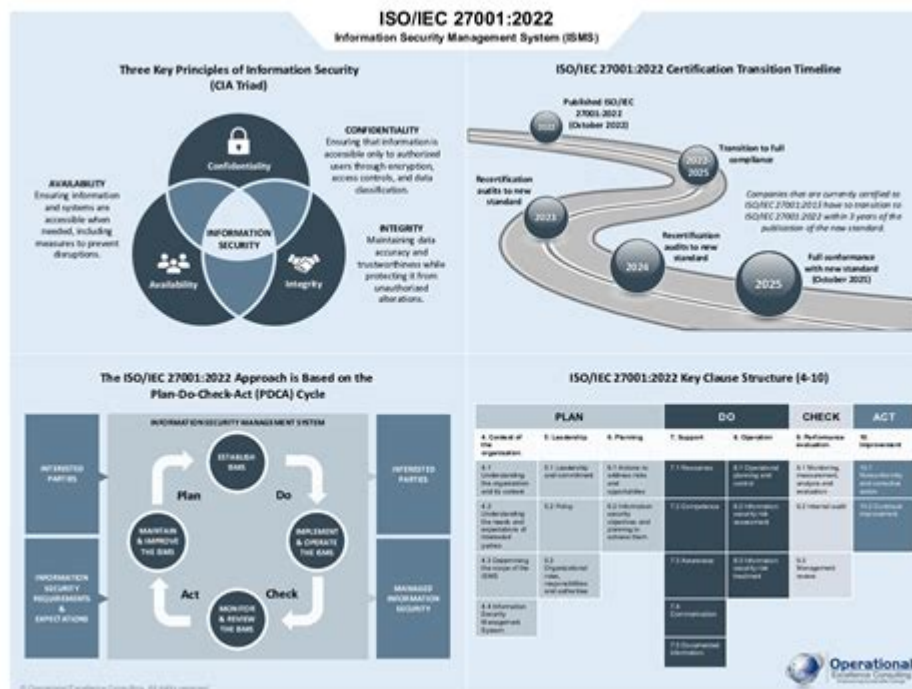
ISO/IEC 27001:2022
Information Security Management System (ISMS)

Three Key Principles of Information Security
(CIA Triad)

CONFIDENTIALITY
Ensuring that information is accessible only to authorized users through encryption, access controls, and data classification.

AVAILABILITY
Ensuring information and systems are accessible when needed, including measures to prevent disruptions.

INTEGRITY
Maintaining data accuracy and trustworthiness while protecting it from unauthorized alterations.

Confidentiality
INFORMATION SECURITY
Availability
Integrity

ISO/IEC 27001:2022 Certification Transition Timeline

2022
Published ISO/IEC 27001:2022 (October 2022)

2022-2025
Transition to full compliance

Companies that are currently certified to ISO/IEC 27001:2013 have to transition to ISO/IEC 27001:2022 within 3 years of the publication of the new standard.

2023
Recertification audits to new standard

2024
Recertification audits to new standard

2025
Full conformance with new standard (October 2025)

The ISO/IEC 27001:2022 Approach is Based on the Plan-Do-Check-Act (PDCA) Cycle

INFORMATION SECURITY MANAGEMENT SYSTEM

INTERESTED PARTIES
INFORMATION SECURITY REQUIREMENTS & EXPECTATIONS
ESTABLISH ISMS
Plan
Do
IMPLEMENT & OPERATE THE ISMS
MAINTAIN & IMPROVE THE ISMS
Act
Check
MONITOR & REVIEW THE ISMS
INTERESTED PARTIES
MANAGED INFORMATION SECURITY

ISO/IEC 27001:2022 Key Clause Structure (4-10)

| PLAN | | | DO | | CHECK | ACT |
|---|---|---|---|---|---|---|
| 4. Context of the organization | 5. Leadership | 6. Planning | 7. Support | 8. Operation | 9. Performance evaluation | 10. Improvement |
| 4.1 Understanding the organization and its context | 5.1 Leadership and commitment | 6.1 Actions to address risks and opportunities | 7.1 Resources | 8.1 Operational planning and control | 9.1 Monitoring, measurement, analysis and evaluation | 10.1 Nonconformity and corrective action |
| 4.2 Understanding the needs and expectations of interested parties | 5.2 Policy | 6.2 Information security objectives and planning to achieve them | 7.2 Competence | 8.2 Information security risk assessment | 9.2 Internal audit | 10.2 Continual improvement |
| 4.3 Determining the scope of the ISMS | 5.3 Organizational roles, responsibilities and authorities | | 7.3 Awareness | 8.3 Information security risk treatment | 9.3 Management review | |
| 4.4 Information Security Management System | | | 7.4 Communication | | | |
| | | | 7.5 Documented information | | | |

Operational Excellence Consulting

© Operational Excellence Consulting. All rights reserved.